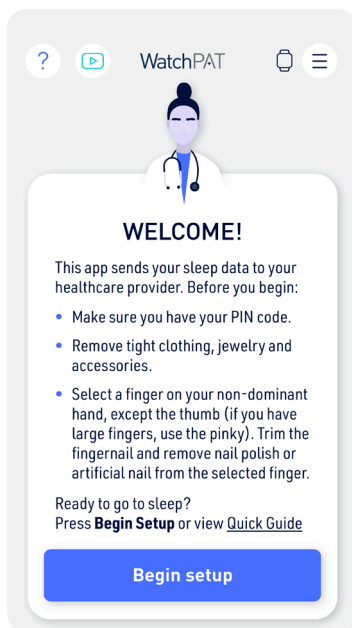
?

WatchPAT

WELCOME!

This app sends your sleep data to your healthcare provider. Before you begin:

- Make sure you have your PIN code.
- Remove tight clothing, jewelry and accessories.
- Select a finger on your non-dominant hand, except the thumb (if you have large fingers, use the pinky). Trim the fingernail and remove nail polish or artificial nail from the selected finger.

Ready to go to sleep?
Press **Begin Setup** or view Quick Guide

Begin setup